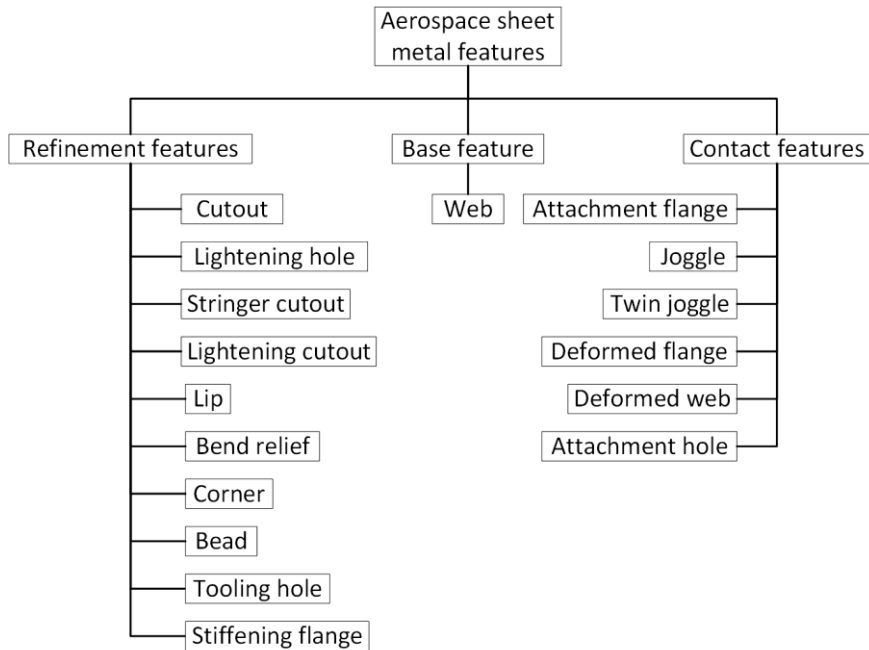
Aerospace sheet metal features

Refinement features

Cutout

Lightening hole

Stringer cutout

Lightening cutout

Lip

Bend relief

Corner

Bead

Tooling hole

Stiffening flange

Base feature

Web

Contact features

Attachment flange

Joggle

Twin joggle

Deformed flange

Deformed web

Attachment hole